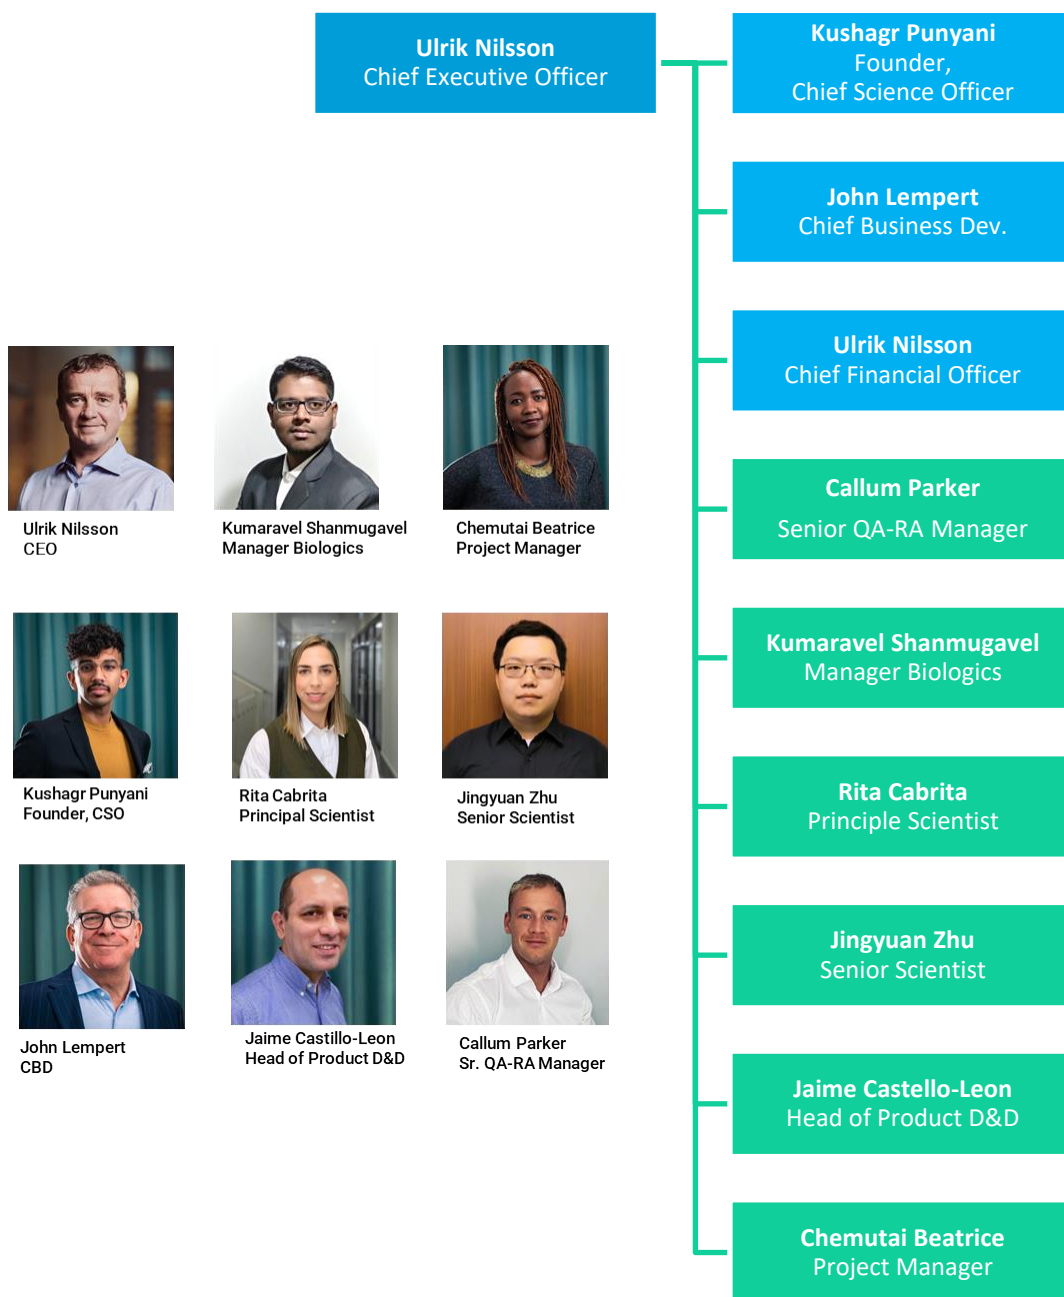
Ulrik Nilsson
Chief Executive Officer

Kushagr Punyani
Founder,
Chief Science Officer

John Lempert
Chief Business Dev.

Ulrik Nilsson
Chief Financial Officer

Callum Parker
Senior QA-RA Manager

Kumaravel Shanmugavel
Manager Biologics

Rita Cabrita
Principle Scientist

Jingyuan Zhu
Senior Scientist

Jaime Castello-Leon
Head of Product D&D

Chemutai Beatrice
Project Manager

Ulrik Nilsson
CEO

Kumaravel Shanmugavel
Manager Biologics

Chemutai Beatrice
Project Manager

Kushagr Punyani
Founder, CSO

Rita Cabrita
Principal Scientist

Jingyuan Zhu
Senior Scientist

John Lempert
CBD

Jaime Castillo-Leon
Head of Product D&D

Callum Parker
Sr. QA-RA Manager